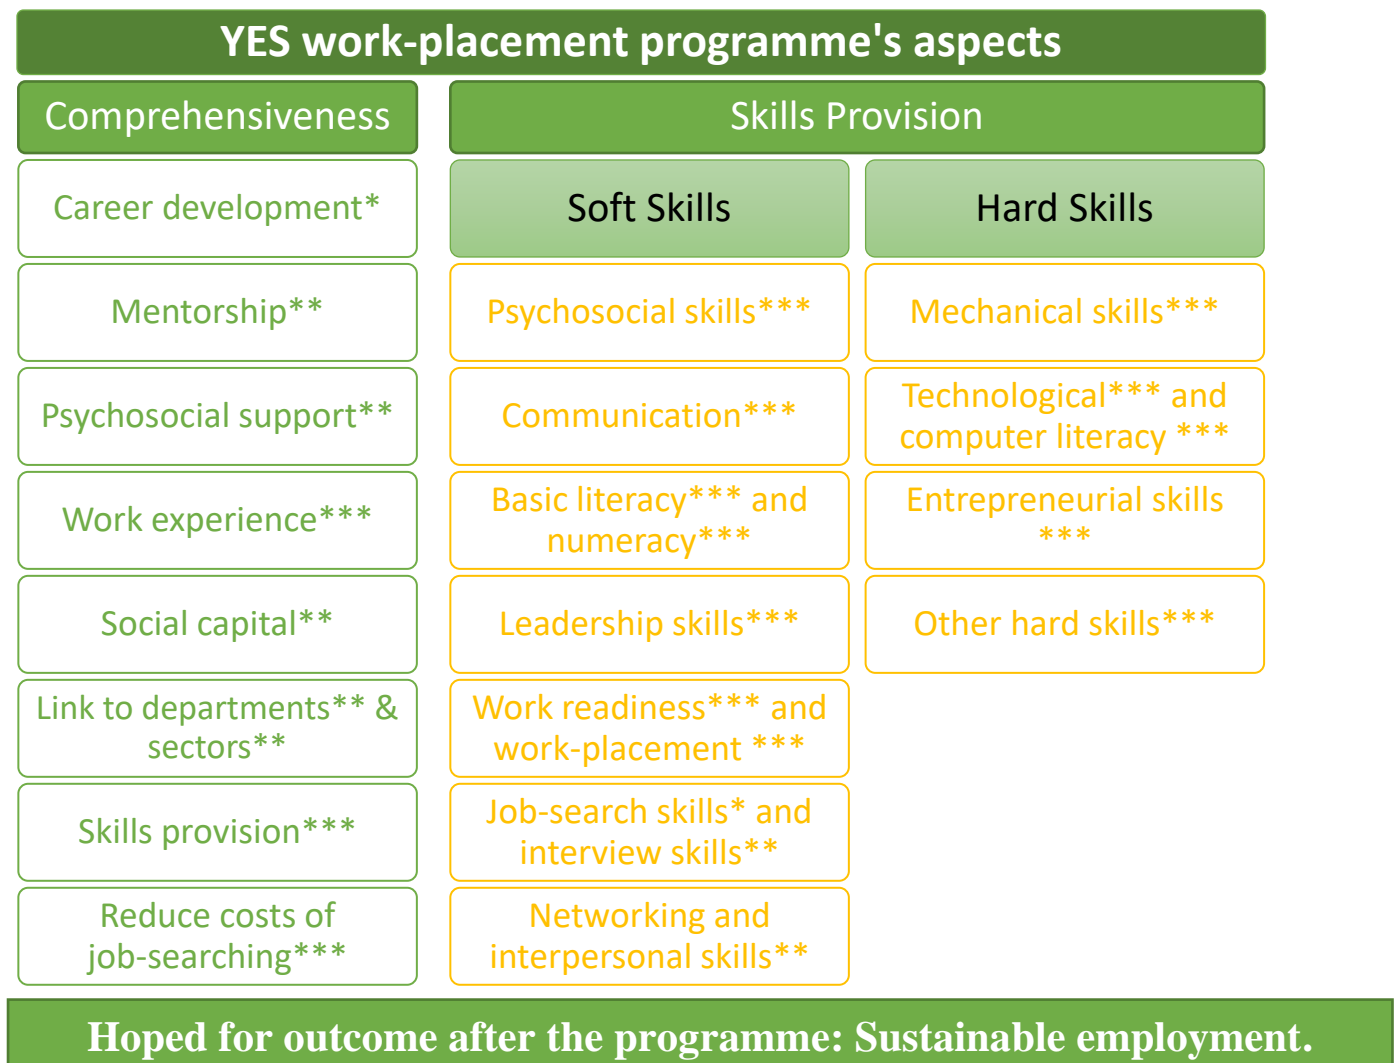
YES work-placement programme's aspects

Comprehensiveness

Career development*

Mentorship**

Psychosocial support**

Work experience***

Social capital**

Link to departments** & sectors**

Skills provision***

Reduce costs of job-searching***

Skills Provision

Soft Skills

Psychosocial skills***

Communication***

Basic literacy*** and numeracy***

Leadership skills***

Work readiness*** and work-placement ***

Job-search skills* and interview skills**

Networking and interpersonal skills**

Hard Skills

Mechanical skills***

Technological*** and computer literacy ***

Entrepreneurial skills ***

Other hard skills***

Hoped for outcome after the programme: Sustainable employment.